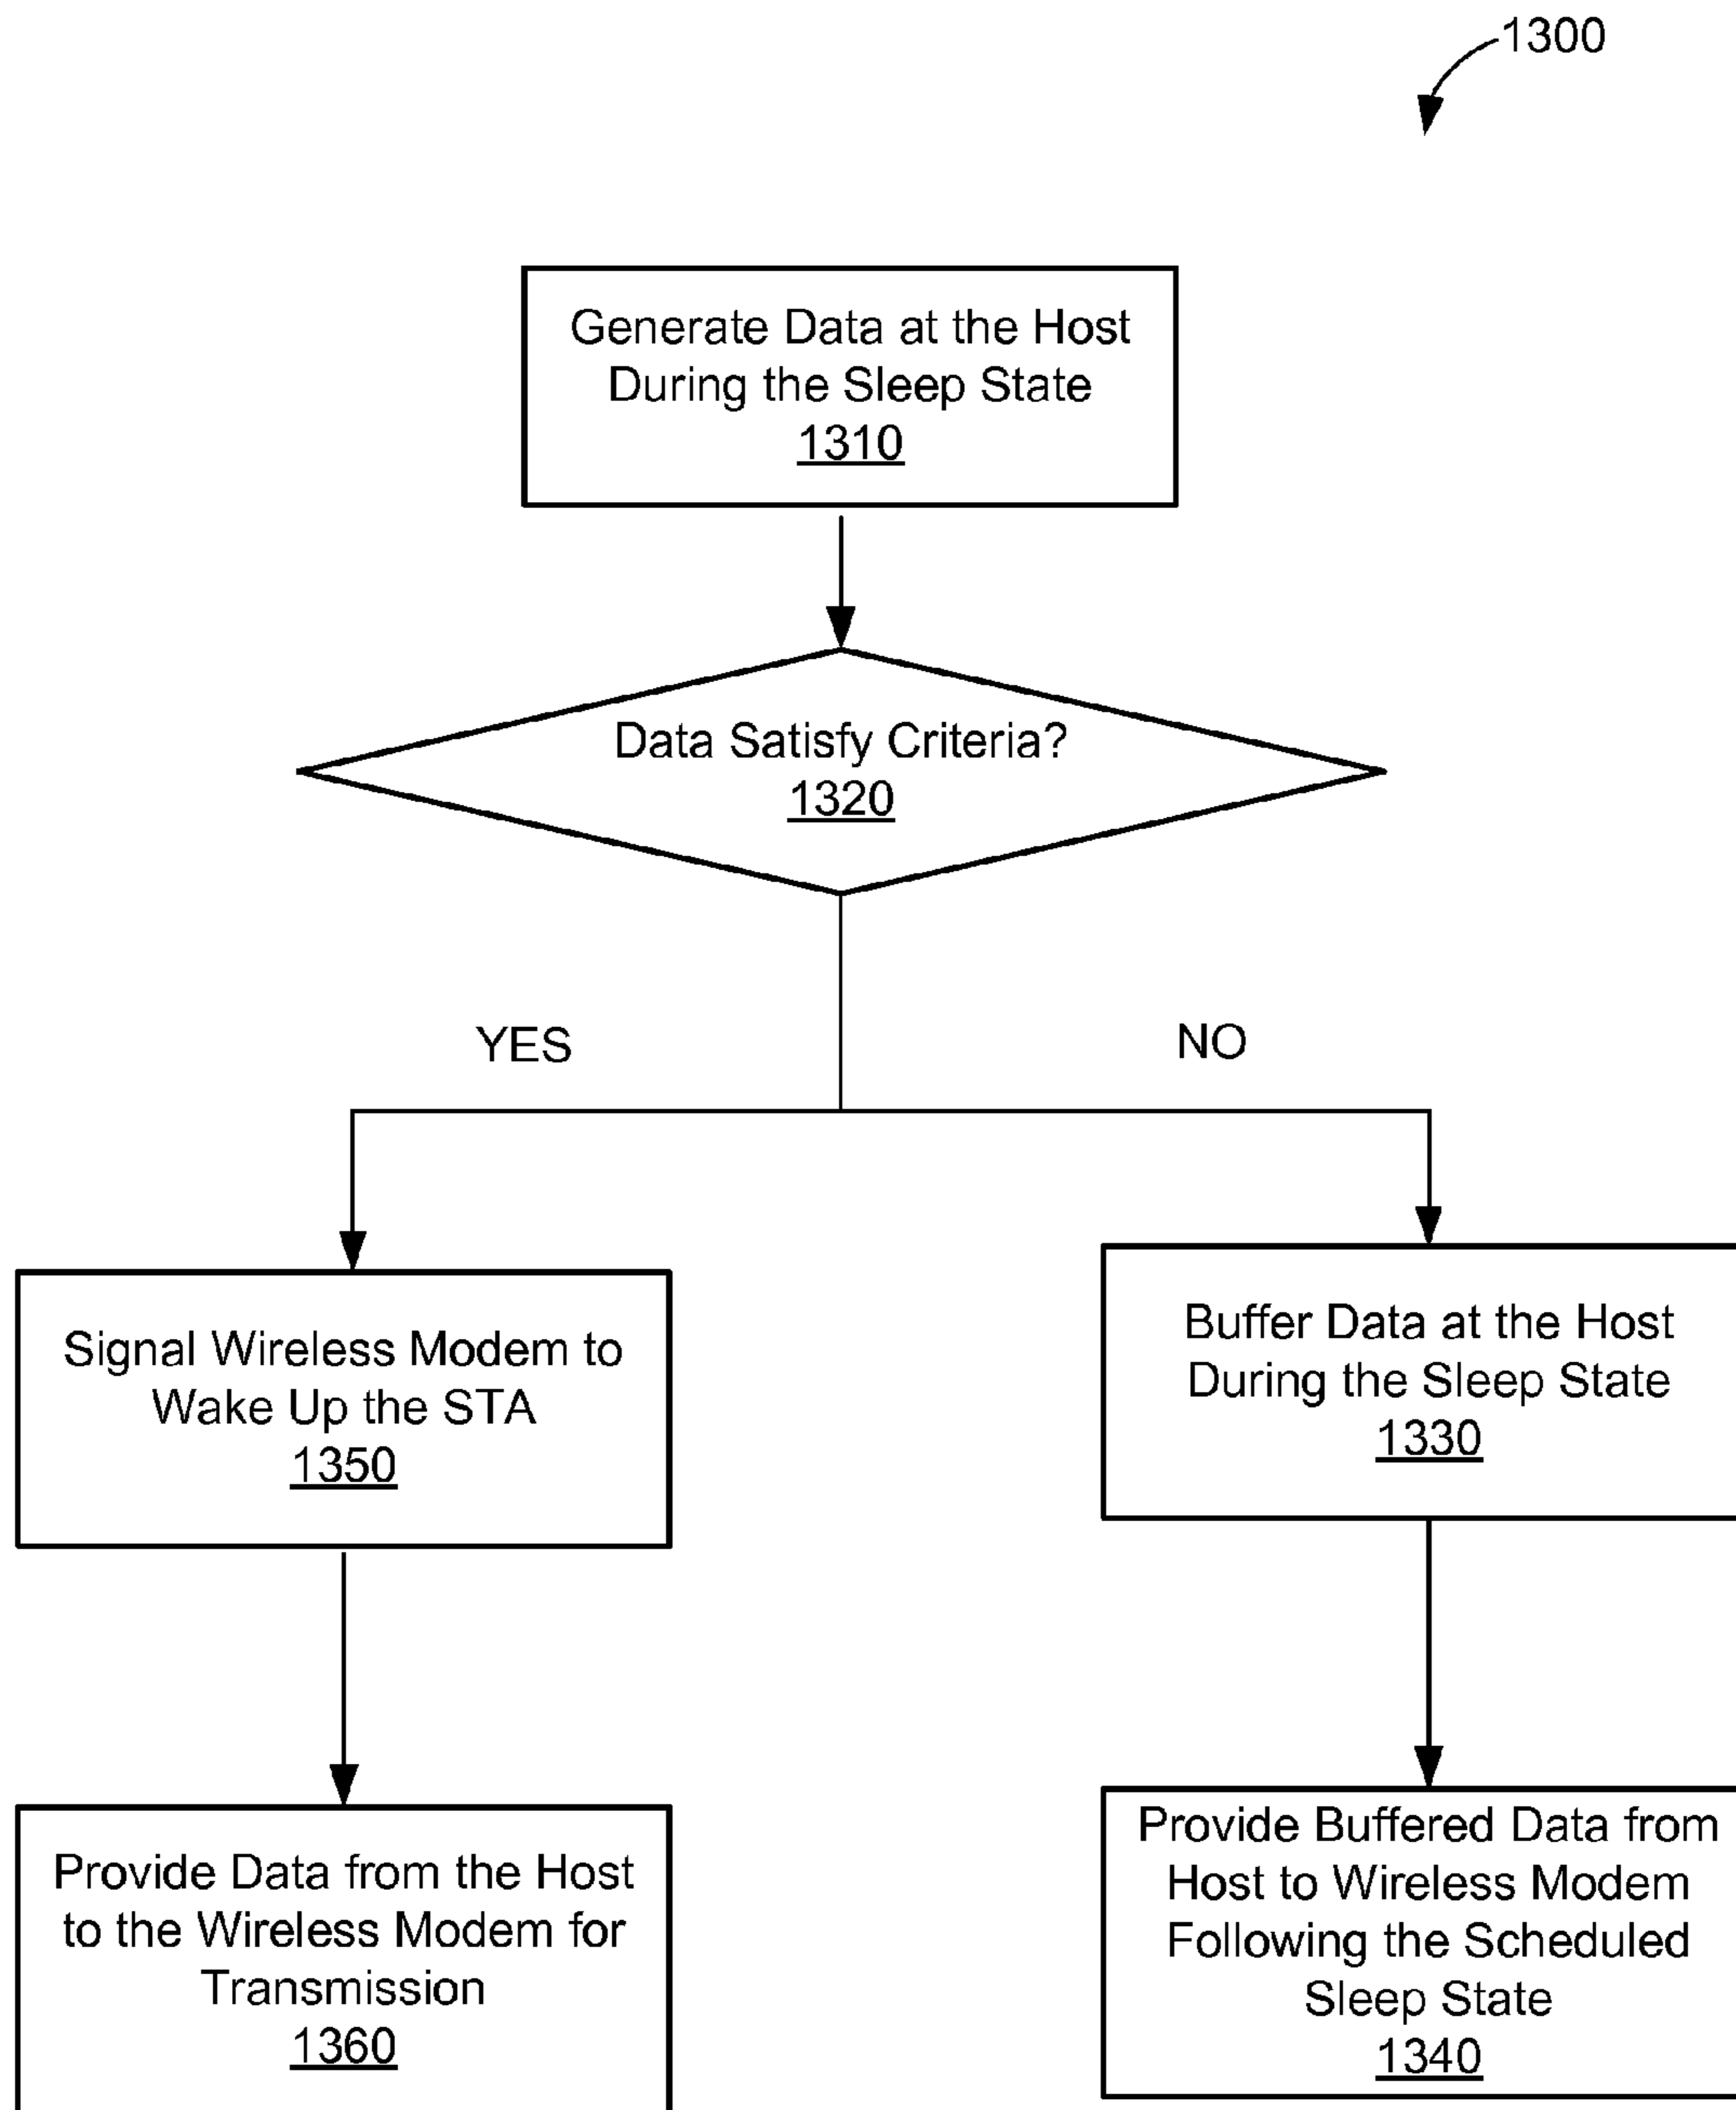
1300

Generate Data at the Host During the Sleep State
1310

Data Satisfy Criteria?
1320

YES

NO

Signal Wireless Modem to Wake Up the STA
1350

Buffer Data at the Host During the Sleep State
1330

Provide Data from the Host to the Wireless Modem for Transmission
1360

Provide Buffered Data from Host to Wireless Modem Following the Scheduled Sleep State
1340